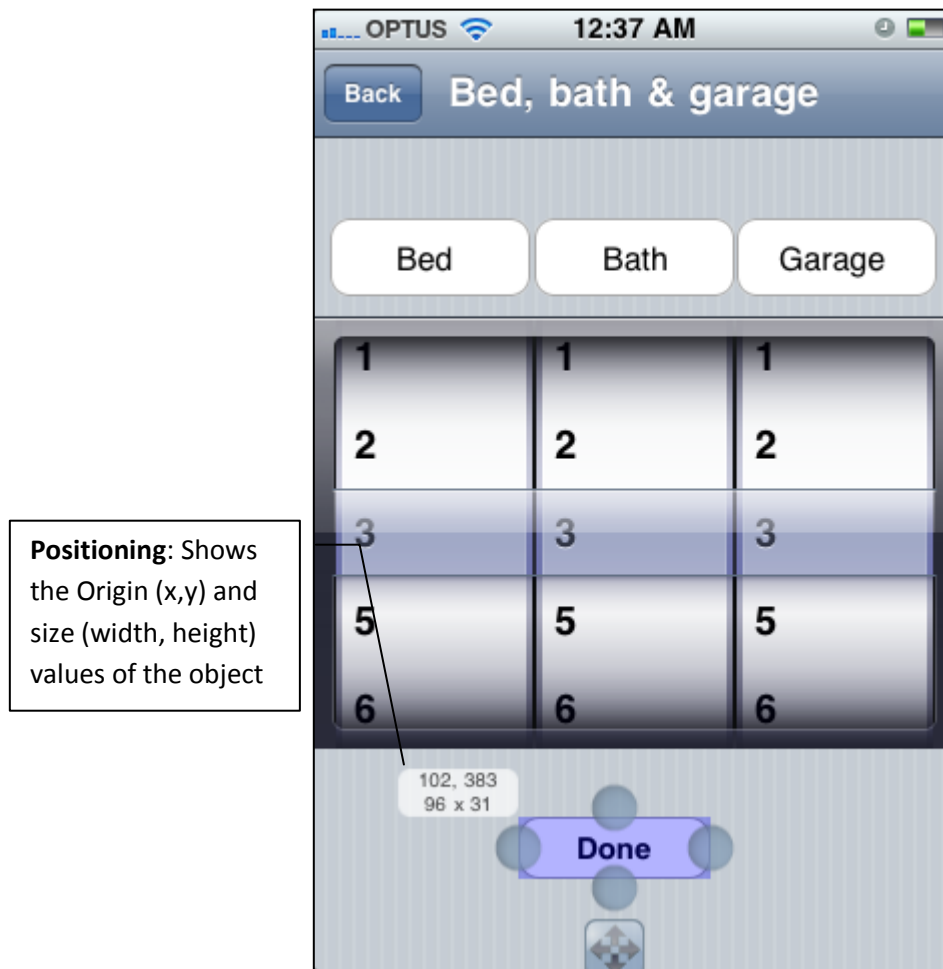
OPTUS 12:37 AM

Back Bed, bath & garage

Bed Bath Garage

| 1 | 1 | 1 |
|---|---|---|
| 2 | 2 | 2 |
| 3 | 3 | 3 |
| 5 | 5 | 5 |
| 6 | 6 | 6 |

**Positioning**: Shows the Origin (x,y) and size (width, height) values of the object

102, 383
96 x 31

Done